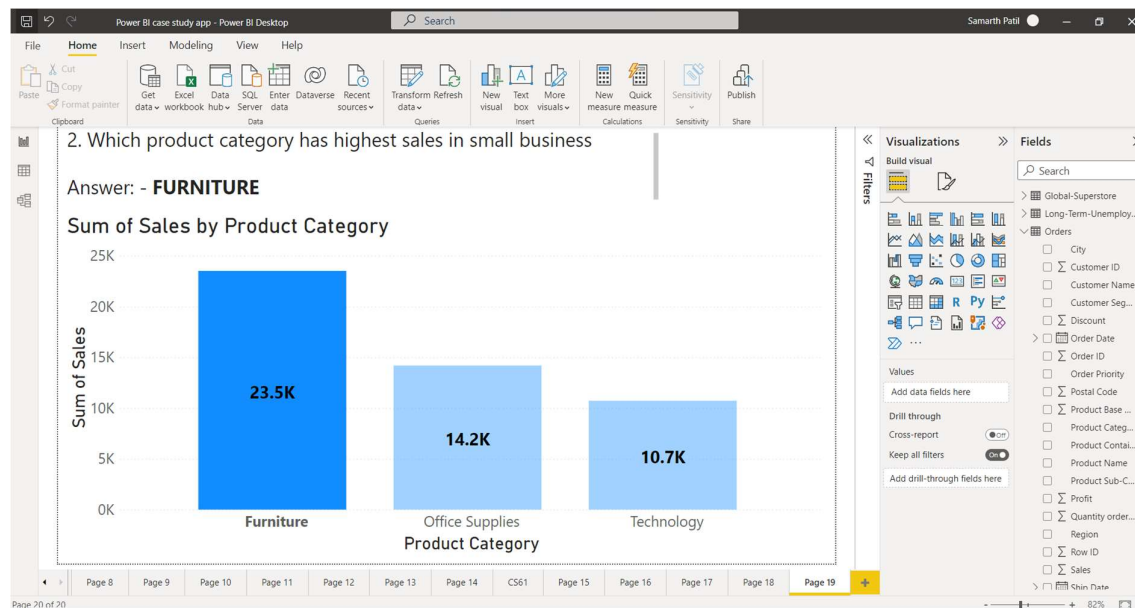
Power BI case study app - Power BI Desktop
Search
Samarth Patil

File Home Insert Modeling View Help

Paste
Cut
Copy
Format painter
Clipboard
Get data
Excel workbook
Data hub
SQL Server
Enter data
Dataverse
Recent sources
Data
Transform data
Refresh
Queries
New visual
Text box
More visuals
Insert
New measure
Quick measure
Calculations
Sensitivity
Sensitivity
Publish
Share

2. Which product category has highest sales in small business

Answer: - **FURNITURE**

Sum of Sales by Product Category

| | |
|---|---|
| 25K | |
| 20K | |
| 15K | |
| 10K | |
| 5K | |
| 0K | |

Sum of Sales

23.5K
14.2K
10.7K

Furniture
Office Supplies
Technology
Product Category

Filters

Visualizations
Build visual
R Py
Values
Add data fields here
Drill through
Cross-report
Off
Keep all filters
On
Add drill-through fields here

Fields
Search
Global-Superstore
Long-Term-Unemploy...
Orders
City
$\sum$ Customer ID
Customer Name
Customer Seg...
$\sum$ Discount
Order Date
$\sum$ Order ID
Order Priority
$\sum$ Postal Code
$\sum$ Product Base ...
Product Categ...
Product Contai...
Product Name
Product Sub-C...
$\sum$ Profit
$\sum$ Quantity order...
Region
$\sum$ Row ID
$\sum$ Sales
Ship Date

Page 8 Page 9 Page 10 Page 11 Page 12 Page 13 Page 14 CS61 Page 15 Page 16 Page 17 Page 18 Page 19 +

Page 20 of 20
82%